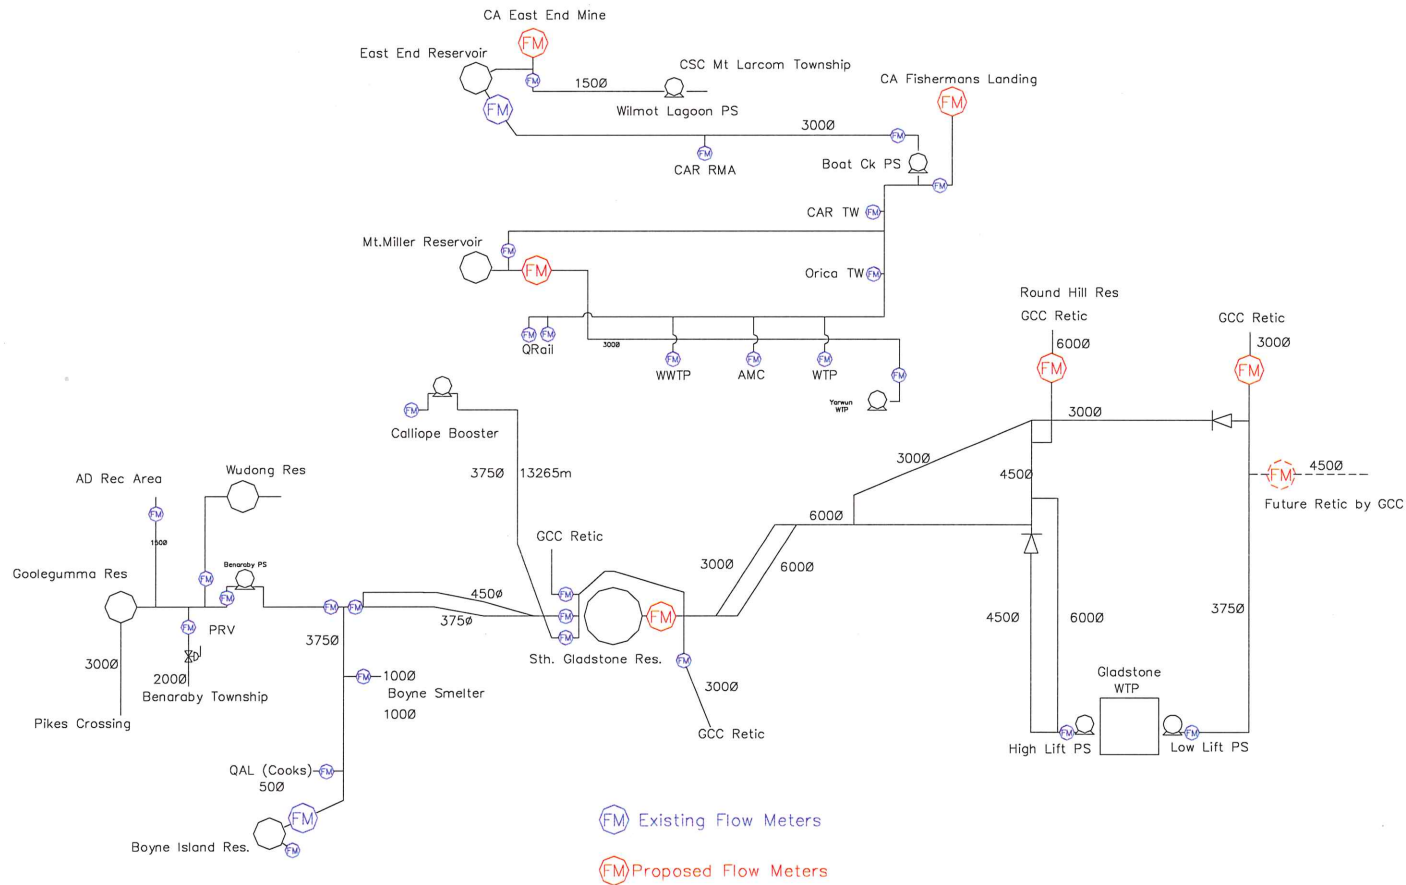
CA East End Mine
FM
East End Reservoir
FM
150Ø
CSC Mt Larcom Township
FM
Wilmot Lagoon PS
CA Fishermans Landing
FM
300Ø
FM
FM
CAR RMA
Boat Ck PS
FM
CAR TW FM
Mt.Miller Reservoir
FM
FM
Orica TW FM
Round Hill Res
GCC Retic
GCC Retic
FM FM
QRail
300Ø
FM
WWTP
FM
AMC
FM
WTP
FM
Yarwun WTP
600Ø
FM
300Ø
FM
FM
Calliope Booster
300Ø
375Ø
13265m
300Ø
450Ø
FM
450Ø
Future Retic by GCC
AD Rec Area
Wudong Res
FM
150Ø
600Ø
GCC Retic
Benaraby PS
300Ø
600Ø
Goolegumma Res
FM
FM
FM
FM
450Ø
FM
FM
375Ø
FM
FM
450Ø
600Ø
375Ø
PRV
375Ø
FM
300Ø
Sth. Gladstone Res.
Gladstone WTP
200Ø
FM
100Ø
Benaraby Township
Boyne Smelter
300Ø
Pikes Crossing
100Ø
GCC Retic
High Lift PS
FM
FM
Low Lift PS
QAL (Cooks) FM
50Ø
FM
Boyne Island Res.
FM
FM Existing Flow Meters
FM Proposed Flow Meters